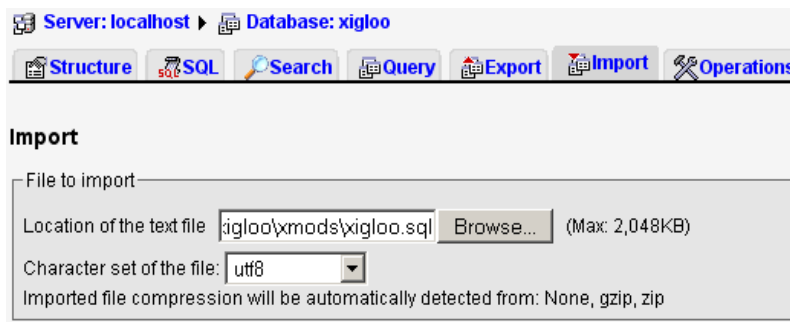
Server: localhost ▸ Database: xigloo

Structure SQL Search Query Export Import Operations

Import

File to import

Location of the text file :igloo\xmods\xigloo.sql Browse... (Max: 2,048KB)

Character set of the file: utf8

Imported file compression will be automatically detected from: None, gzip, zip